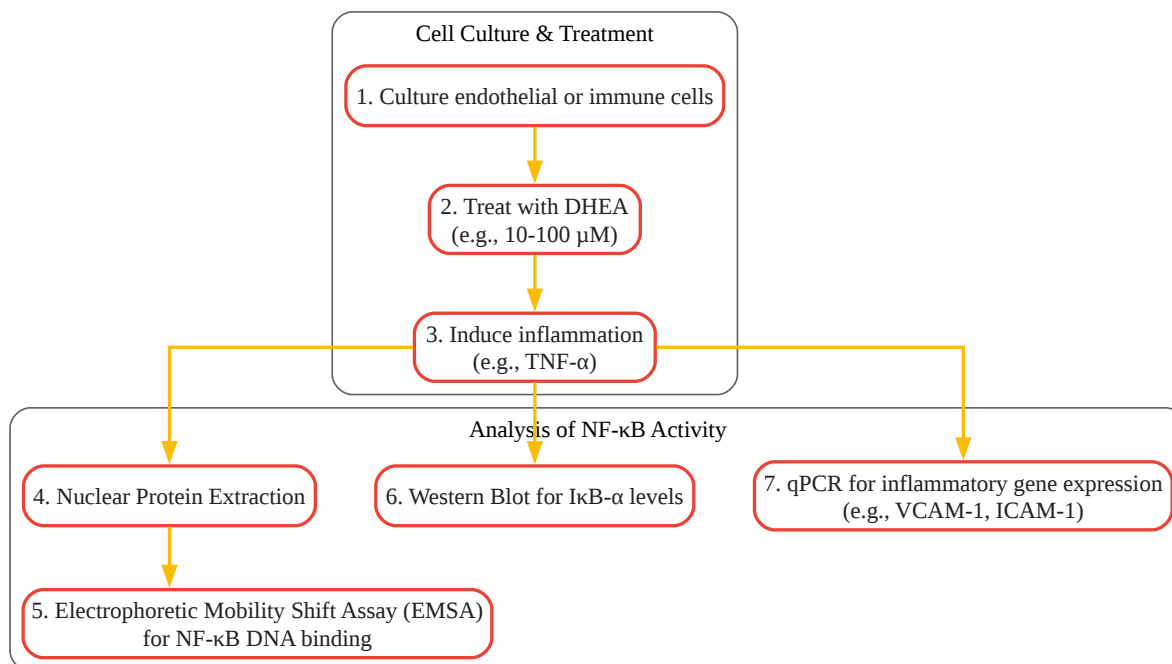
Cell Culture & Treatment

1. Culture endothelial or immune cells

2. Treat with DHEA (e.g., 10-100 μM)

3. Induce inflammation (e.g., TNF-α)

Analysis of NF-κB Activity

4. Nuclear Protein Extraction

6. Western Blot for IκB-α levels

7. qPCR for inflammatory gene expression (e.g., VCAM-1, ICAM-1)

5. Electrophoretic Mobility Shift Assay (EMSA) for NF-κB DNA binding